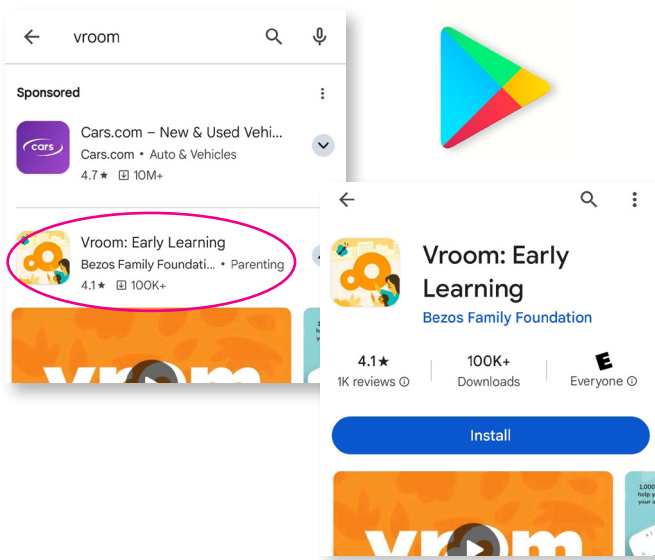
vroom

Sponsored

cars

Cars.com – New & Used Vehi...
Cars.com • Auto & Vehicles
4.7★ 10M+

Vroom: Early Learning
Bezos Family Foundati... • Parenting
4.1★ 100K+

vroom

Vroom: Early Learning
Bezos Family Foundation

4.1★
1K reviews

100K+
Downloads

E
Everyone

Install

vroom

1,000
help y
your